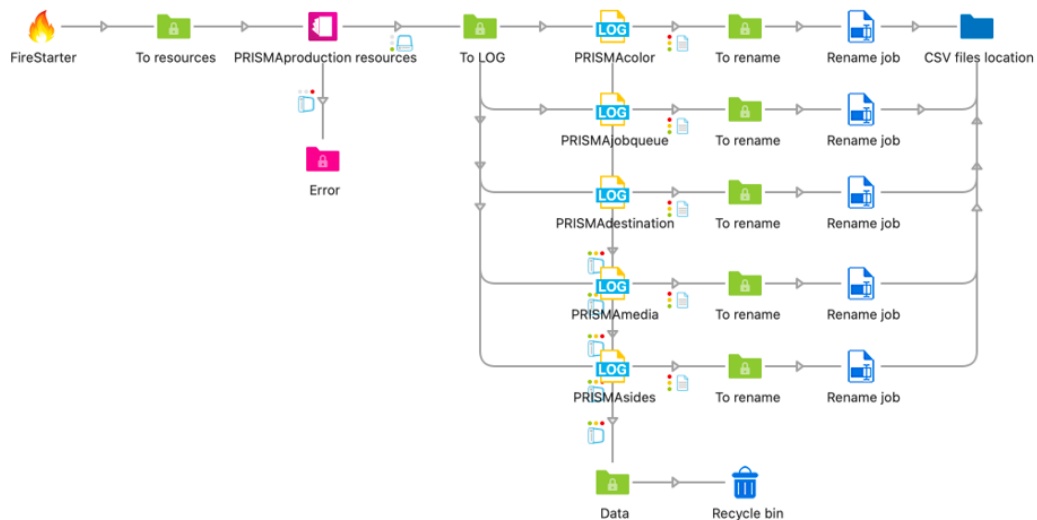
FireStarter
To resources
PRISMAproduction resources
To LOG
LOG
PRISMAcolor
To rename
Rename job
CSV files location
Error
LOG
PRISMAjobqueue
To rename
Rename job
LOG
PRISMAdestination
To rename
Rename job
LOG
PRISMAmedia
To rename
Rename job
LOG
PRISMAsides
To rename
Rename job
Data
Recycle bin